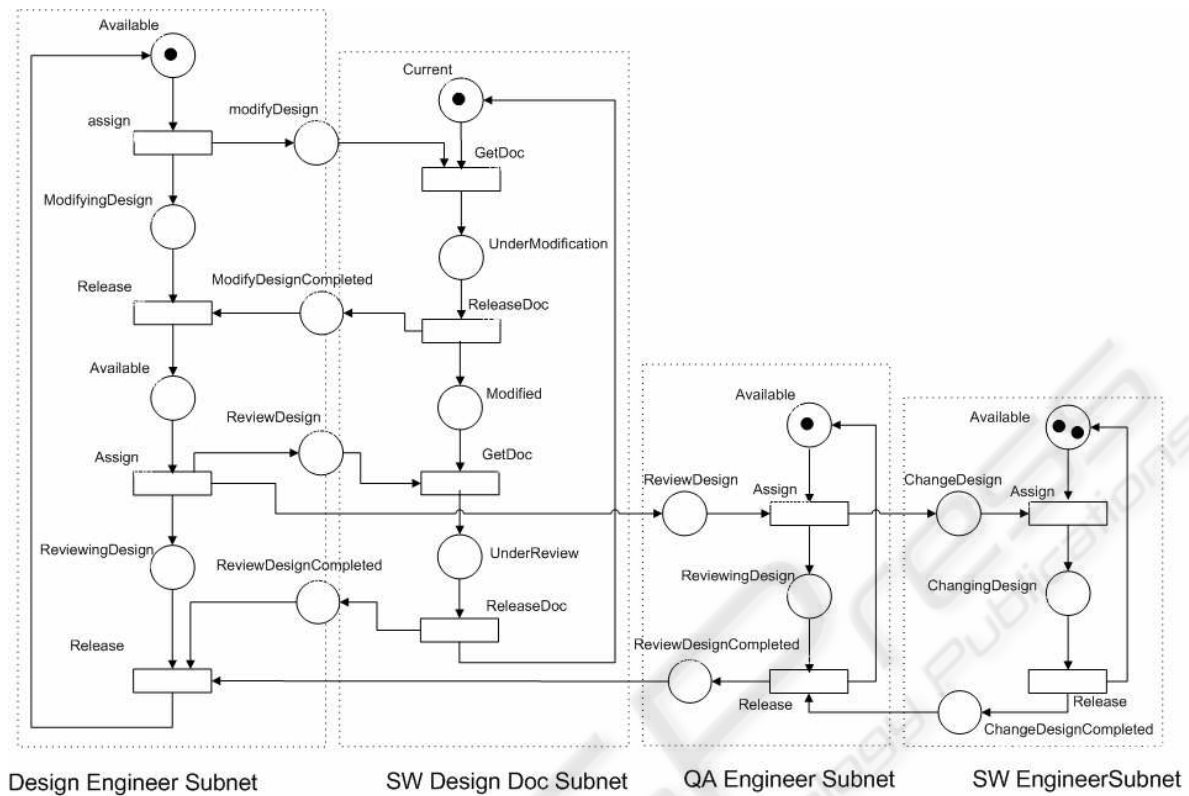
Available

assign

modifyDesign

Current

GetDoc

ModifyingDesign

UnderModification

Release

ModifyDesignCompleted

ReleaseDoc

Available

Modified

ReviewDesign

Assign

GetDoc

ReviewingDesign

UnderReview

ReviewDesignCompleted

ReleaseDoc

Release

Available

ReviewDesign

Assign

ReviewingDesign

ReviewDesignCompleted

Release

Available

ChangeDesign

Assign

ChangingDesign

Release

ChangeDesignCompleted

Design Engineer Subnet

SW Design Doc Subnet

QA Engineer Subnet

SW EngineerSubnet